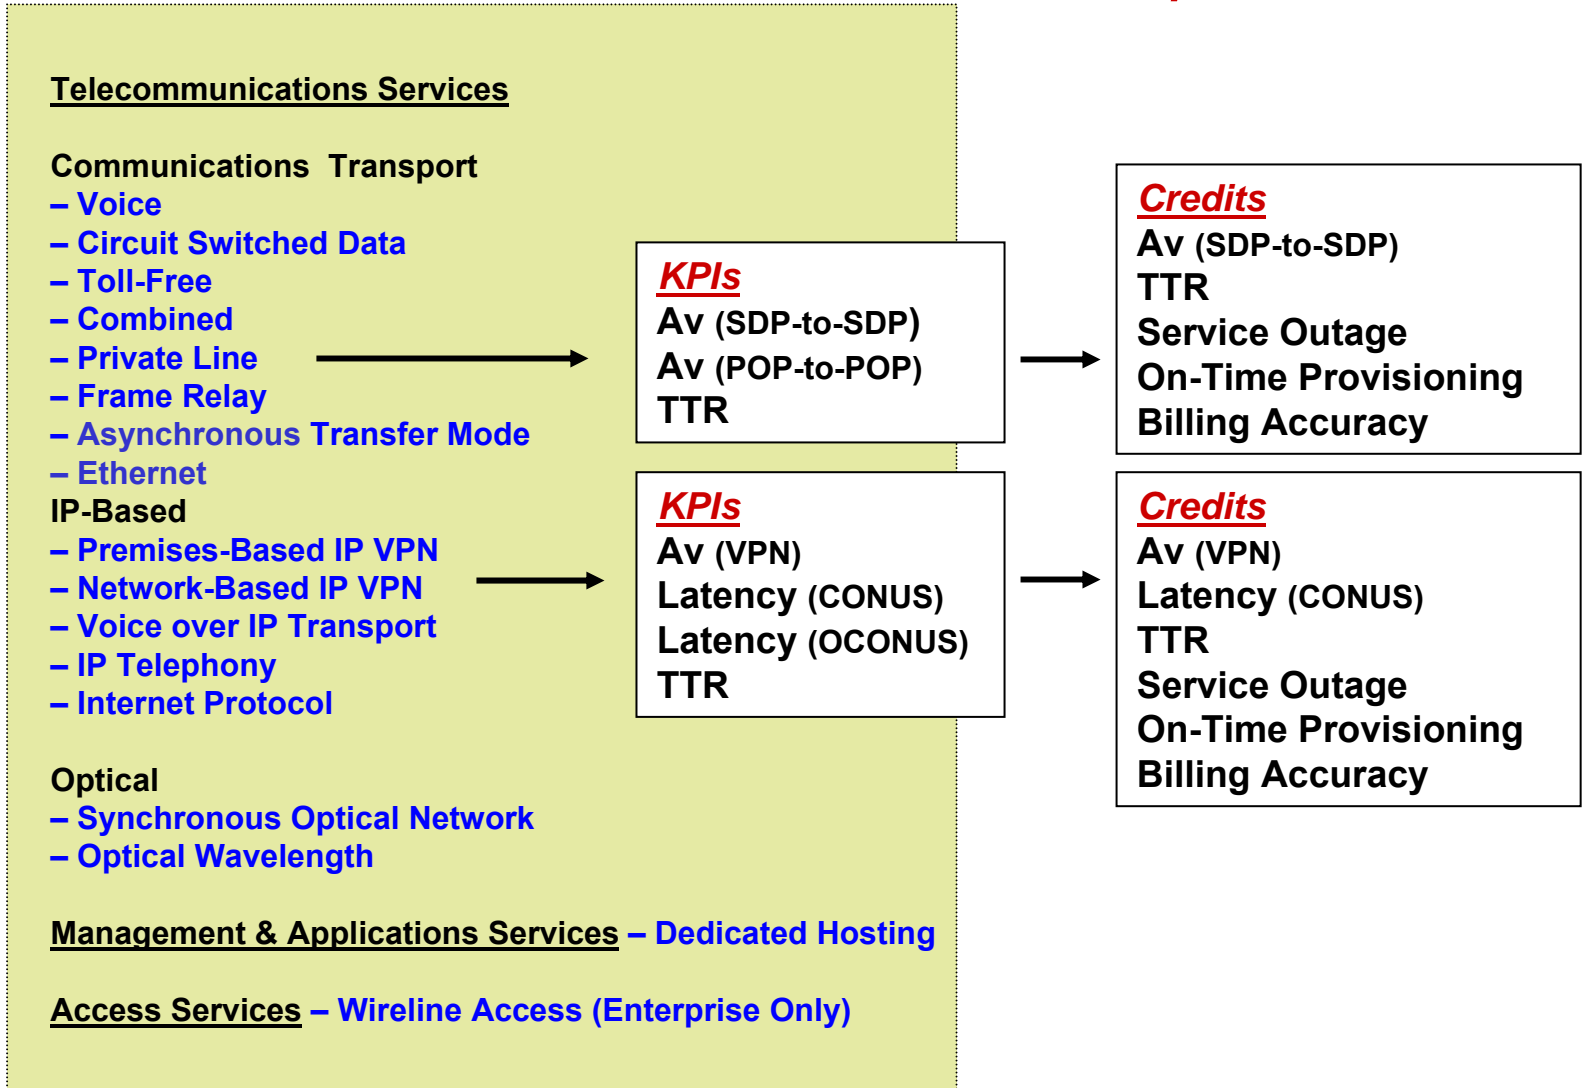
Telecommunications Services

Communications Transport
– Voice
– Circuit Switched Data
– Toll-Free
– Combined
– Private Line
– Frame Relay
– Asynchronous Transfer Mode
– Ethernet
IP-Based
– Premises-Based IP VPN
– Network-Based IP VPN
– Voice over IP Transport
– IP Telephony
– Internet Protocol

Optical
– Synchronous Optical Network
– Optical Wavelength

Management & Applications Services – Dedicated Hosting

Access Services – Wireline Access (Enterprise Only)

KPIs
Av (SDP-to-SDP)
Av (POP-to-POP)
TTR

KPIs
Av (VPN)
Latency (CONUS)
Latency (OCONUS)
TTR

Credits
Av (SDP-to-SDP)
TTR
Service Outage
On-Time Provisioning
Billing Accuracy

Credits
Av (VPN)
Latency (CONUS)
TTR
Service Outage
On-Time Provisioning
Billing Accuracy